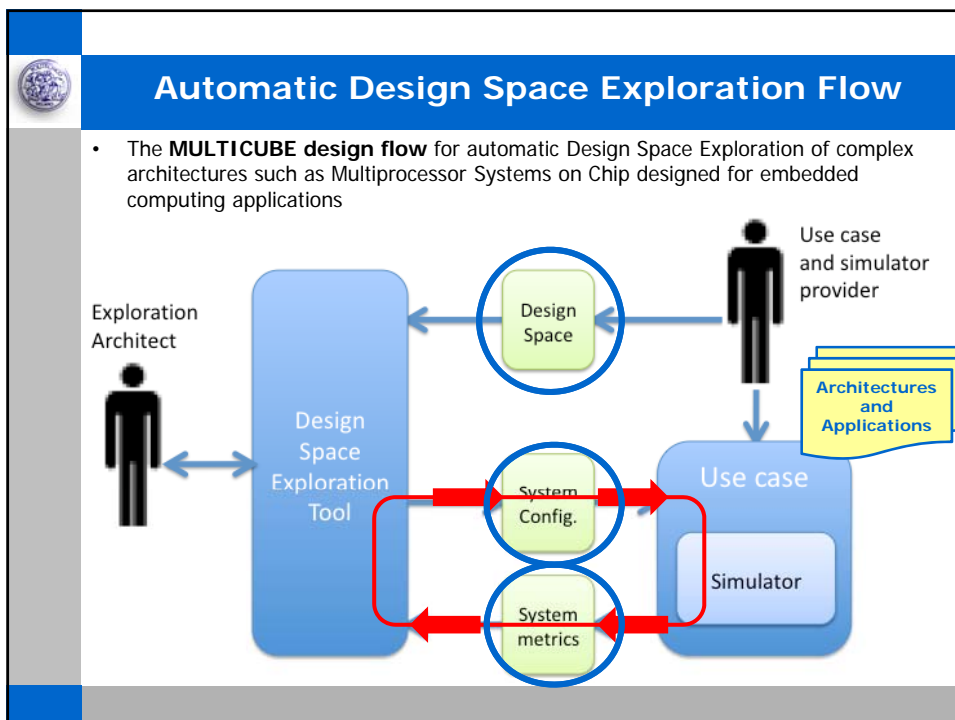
Automatic Design Space Exploration Flow

• The **MULTICUBE design flow** for automatic Design Space Exploration of complex architectures such as Multiprocessor Systems on Chip designed for embedded computing applications

Use case and simulator provider

Exploration Architect

Design Space

Architectures and Applications

Design Space Exploration Tool

System Config.

Use case

Simulator

System metrics